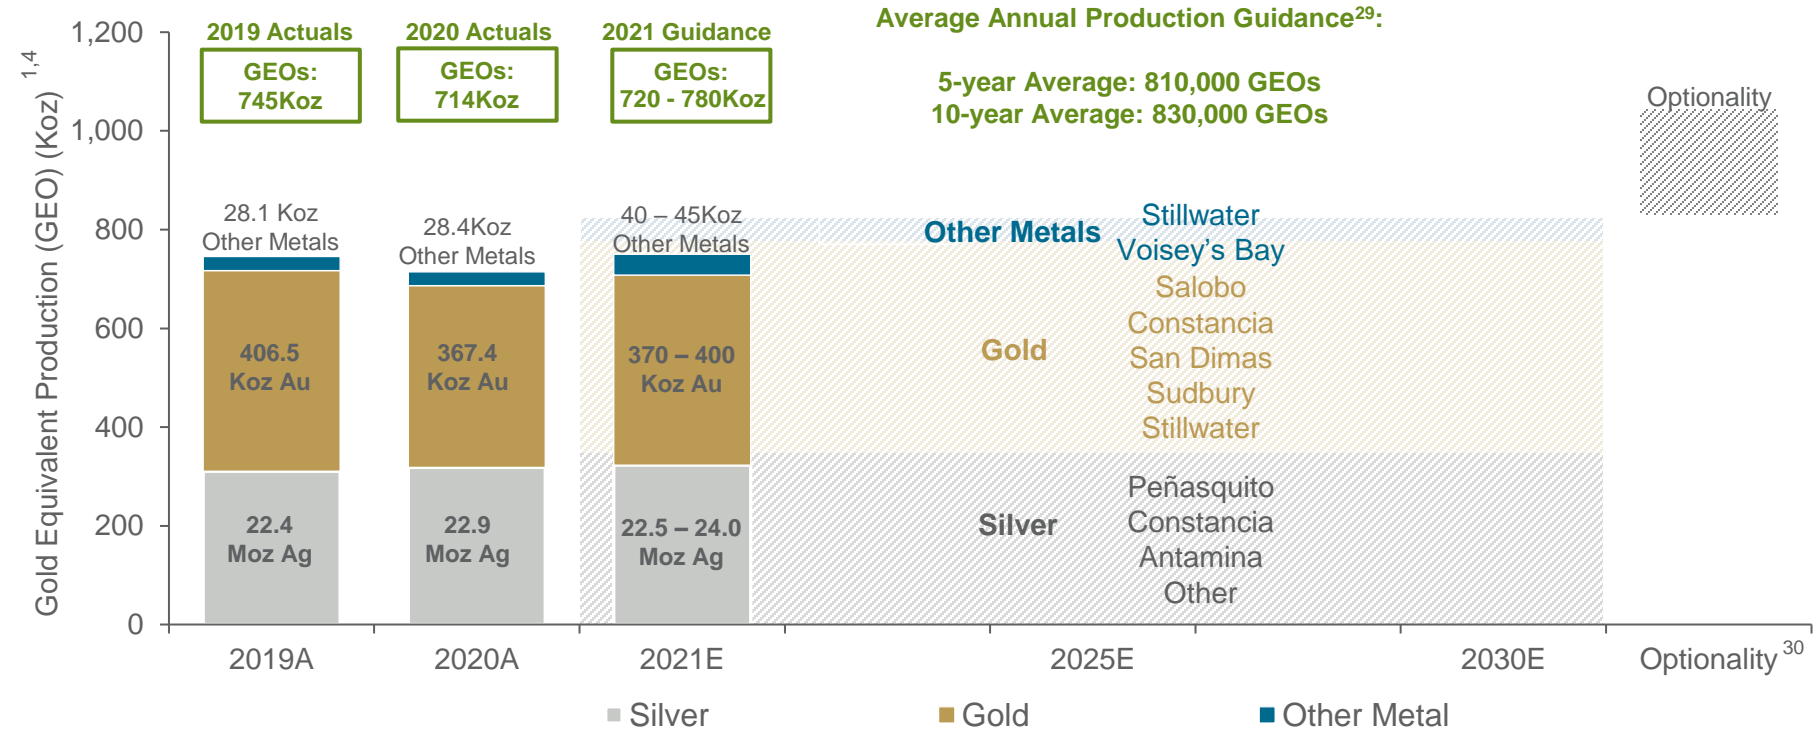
Gold Equivalent Production (GEO) (Koz) $^{1,4}$

1,200
1,000
800
600
400
200
0

2019 Actuals
GEOs: 745Koz

2020 Actuals
GEOs: 714Koz

2021 Guidance
GEOs: 720 - 780Koz

Average Annual Production Guidance$^{29}$:

5-year Average: 810,000 GEOs
10-year Average: 830,000 GEOs

Optionality

28.1 Koz Other Metals

406.5 Koz Au

22.4 Moz Ag

28.4Koz Other Metals

367.4 Koz Au

22.9 Moz Ag

40 – 45Koz Other Metals

370 – 400 Koz Au

22.5 – 24.0 Moz Ag

Other Metals

Stillwater
Voisey's Bay

Gold

Salobo
Constancia
San Dimas
Sudbury
Stillwater

Silver

Peñasquito
Constancia
Antamina
Other

2019A
2020A
2021E
2025E
2030E
Optionality $^{30}$

Silver
Gold
Other Metal